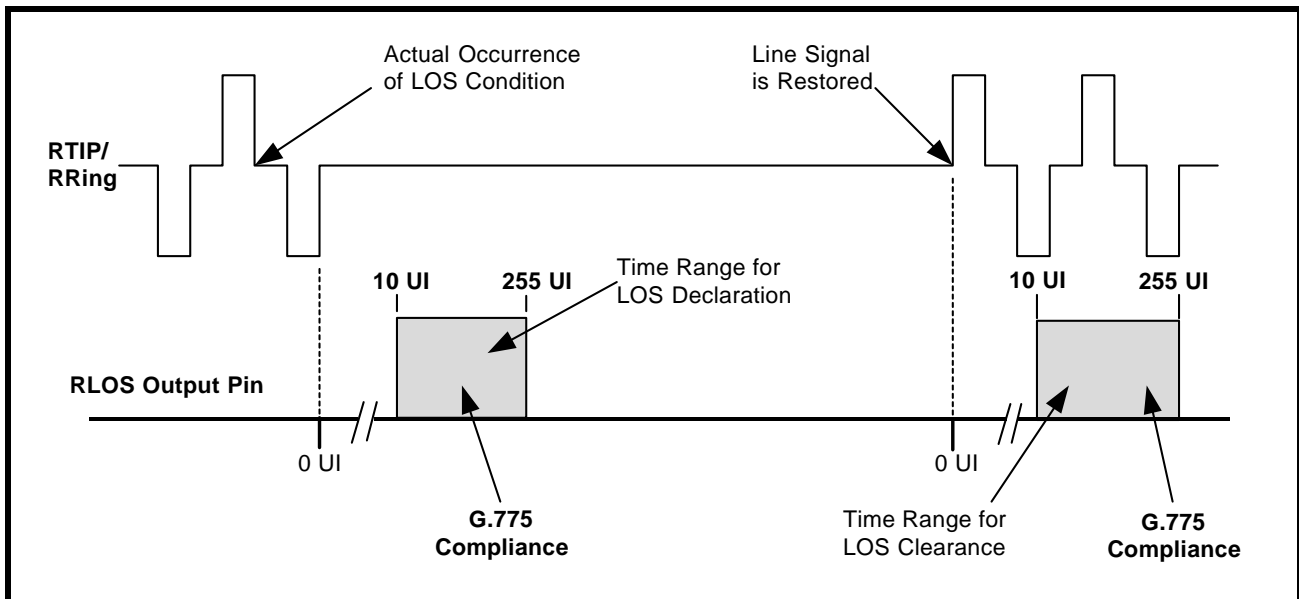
Actual Occurrence of LOS Condition

Line Signal is Restored

RTIP/ RRing

10 UI

255 UI

Time Range for LOS Declaration

10 UI

255 UI

RLOS Output Pin

0 UI

G.775 Compliance

0 UI

Time Range for LOS Clearance

G.775 Compliance